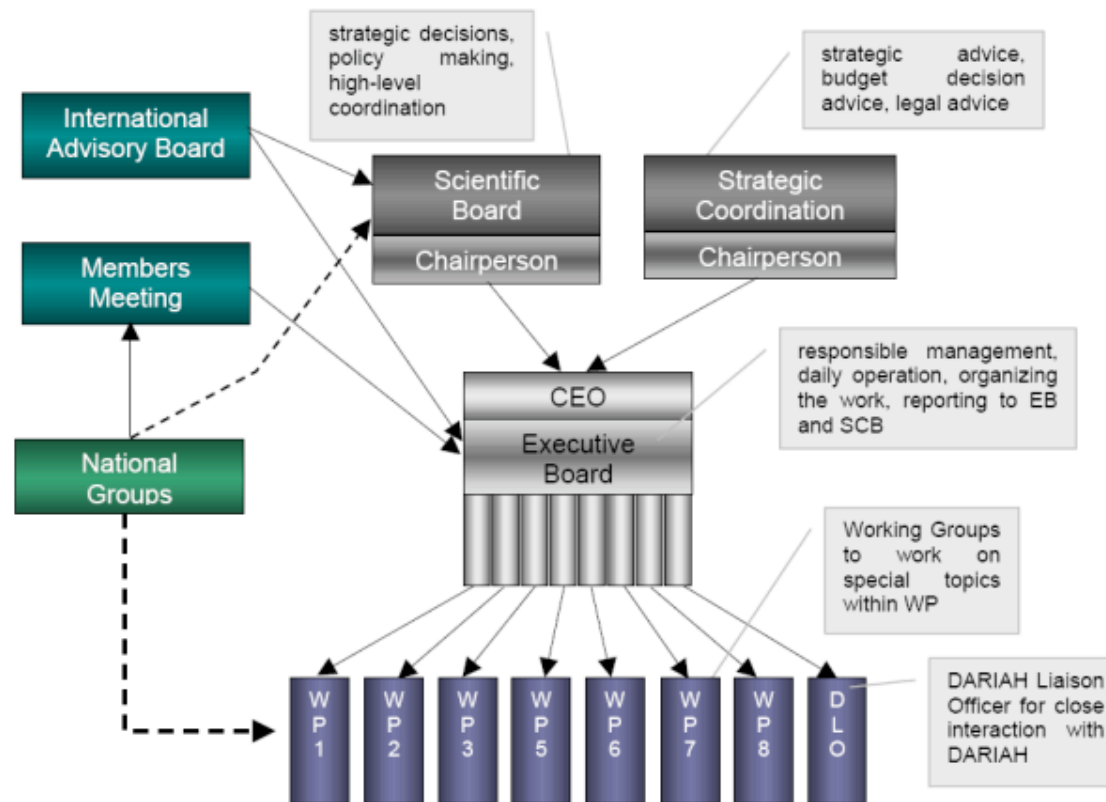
strategic decisions, policy making, high-level coordination

strategic advice, budget decision advice, legal advice

International Advisory Board

Scientific Board

Chairperson

Strategic Coordination

Chairperson

Members Meeting

responsible management, daily operation, organizing the work, reporting to EB and SCB

CEO

Executive Board

National Groups

Working Groups to work on special topics within WP

DARIAH Liaison Officer for close interaction with DARIAH

WP1

WP2

WP3

WP5

WP6

WP7

WP8

DLO